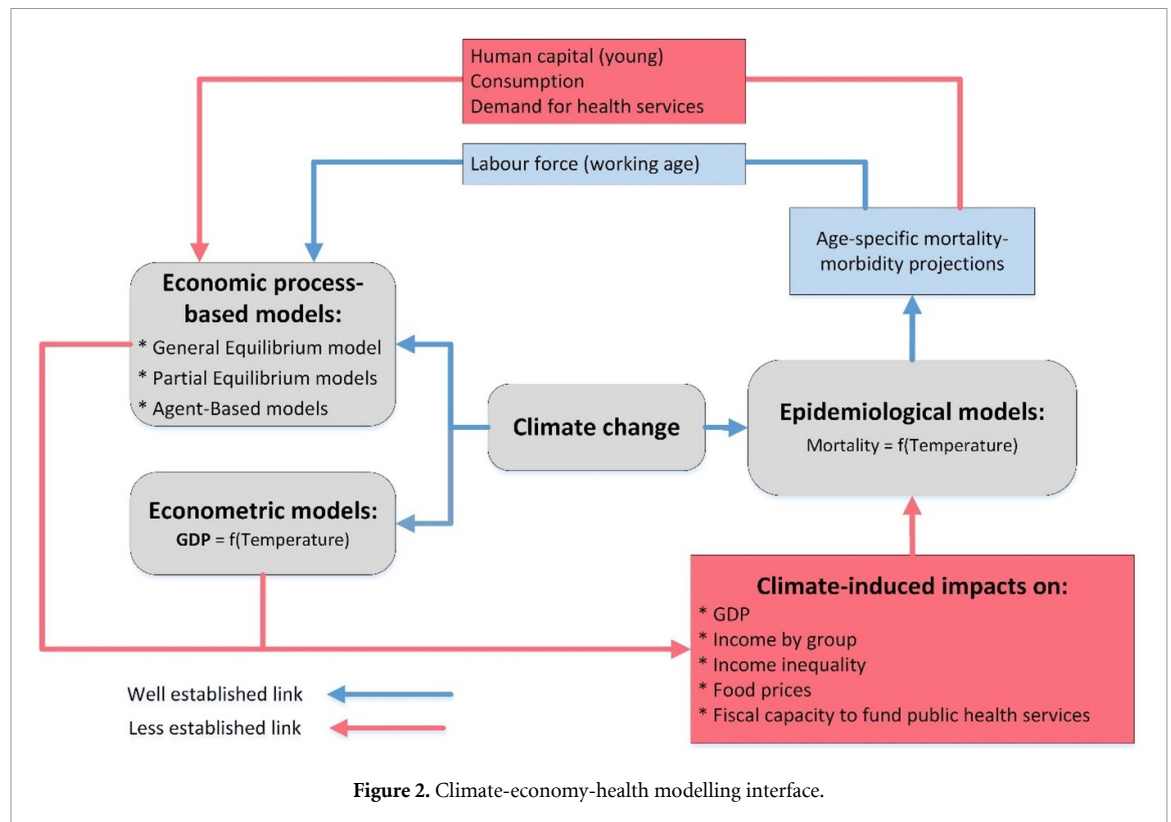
Human capital (young)
Consumption
Demand for health services

Labour force (working age)

Age-specific mortality-morbidity projections

Economic process-based models:
* General Equilibrium model
* Partial Equilibrium models
* Agent-Based models

Climate change

Epidemiological models:
Mortality = f(Temperature)

Econometric models:
GDP = f(Temperature)

Climate-induced impacts on:
* GDP
* Income by group
* Income inequality
* Food prices
* Fiscal capacity to fund public health services

Well established link
Less established link

Figure 2. Climate-economy-health modelling interface.